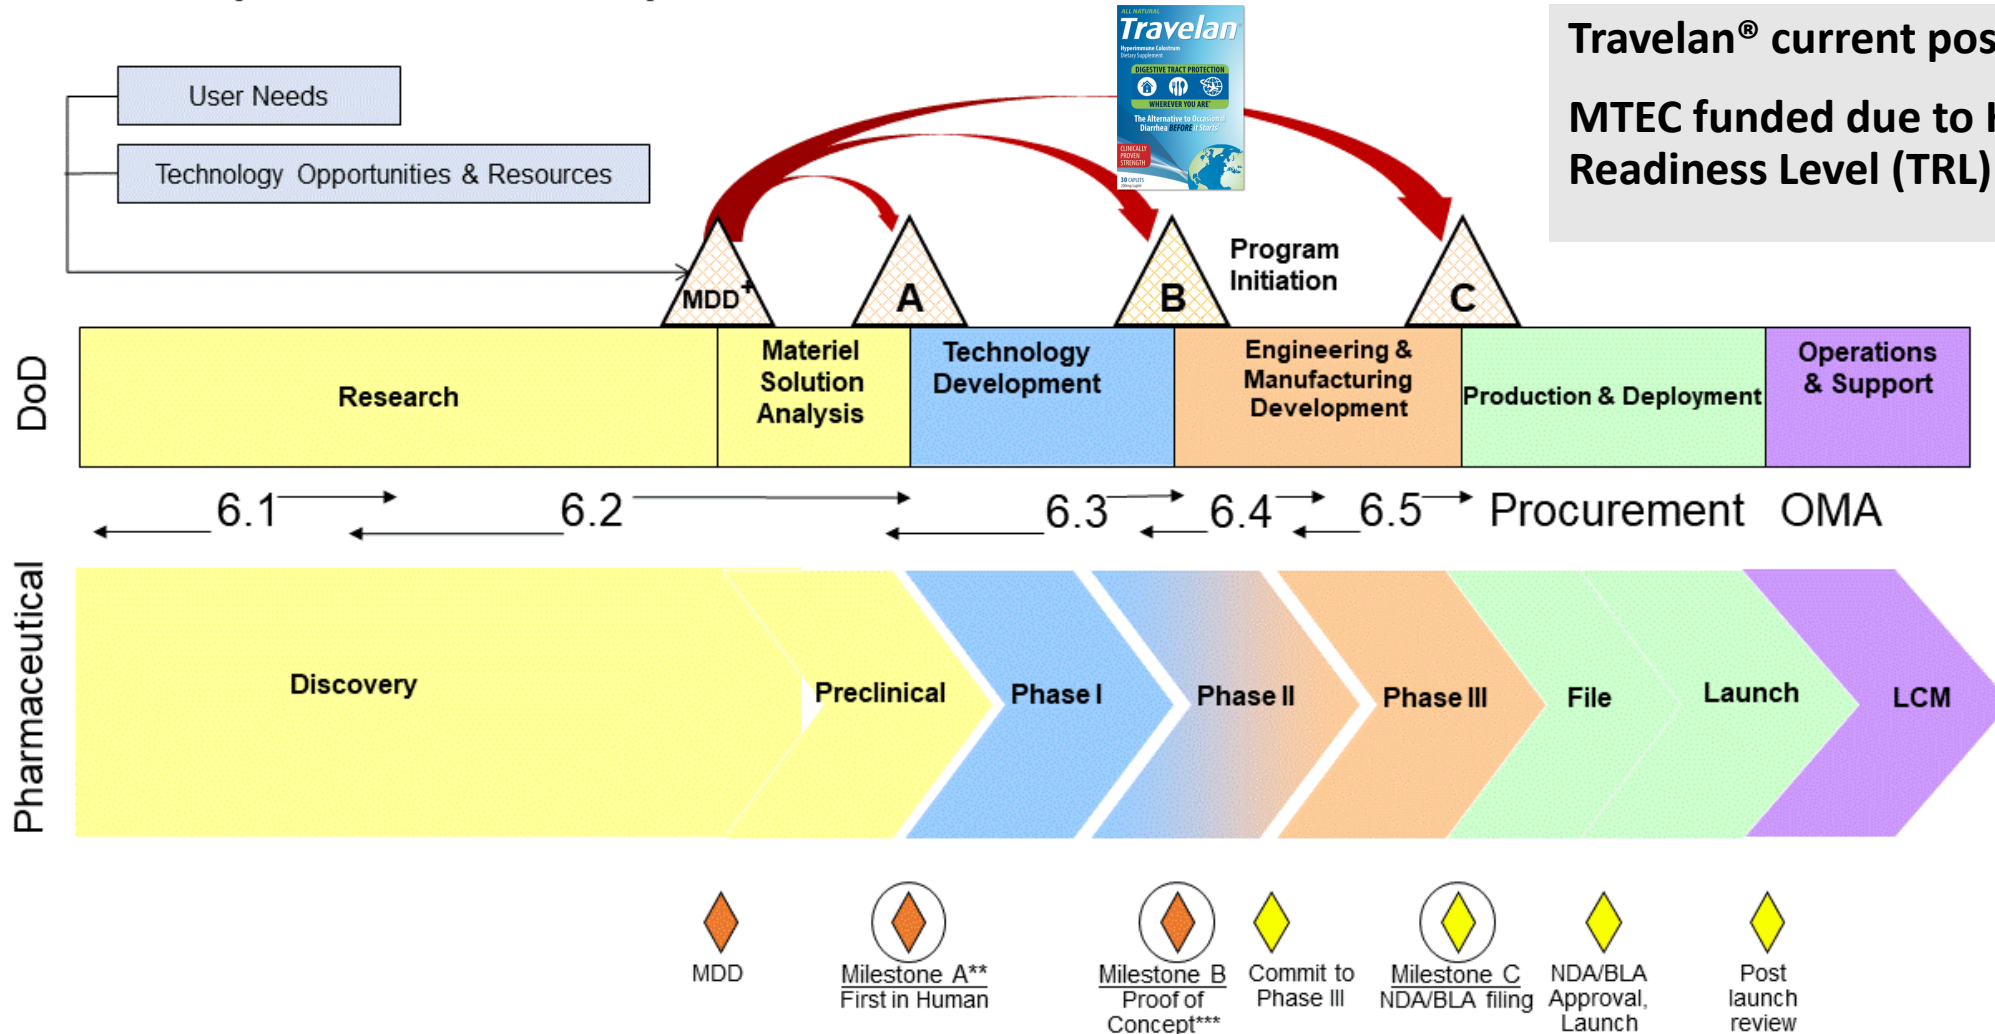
Travelan® current pos

MTEC funded due to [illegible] Readiness Level (TRL)

ALL NATURAL
Travelan
Hyperimmune Colostrum
Dietary Supplement
DIGESTIVE TRACT PROTECTION
WHEREVER YOU ARE
The Alternative to Occasional Diarrhea BEFORE it Starts
CLINICALLY PROVEN STRENGTH
30 CAPSULES

User Needs

Technology Opportunities & Resources

MDD+

A

B

Program Initiation

C

DoD

Research

Materiel Solution Analysis

Technology Development

Engineering & Manufacturing Development

Production & Deployment

Operations & Support

6.1 6.2 6.3 6.4 6.5 Procurement OMA

Pharmaceutical

Discovery

Preclinical

Phase I

Phase II

Phase III

File

Launch

LCM

MDD

Milestone A**
First in Human

Milestone B
Proof of Concept***

Commit to Phase III

Milestone C
NDA/BLA filing

NDA/BLA Approval, Launch

Post launch review